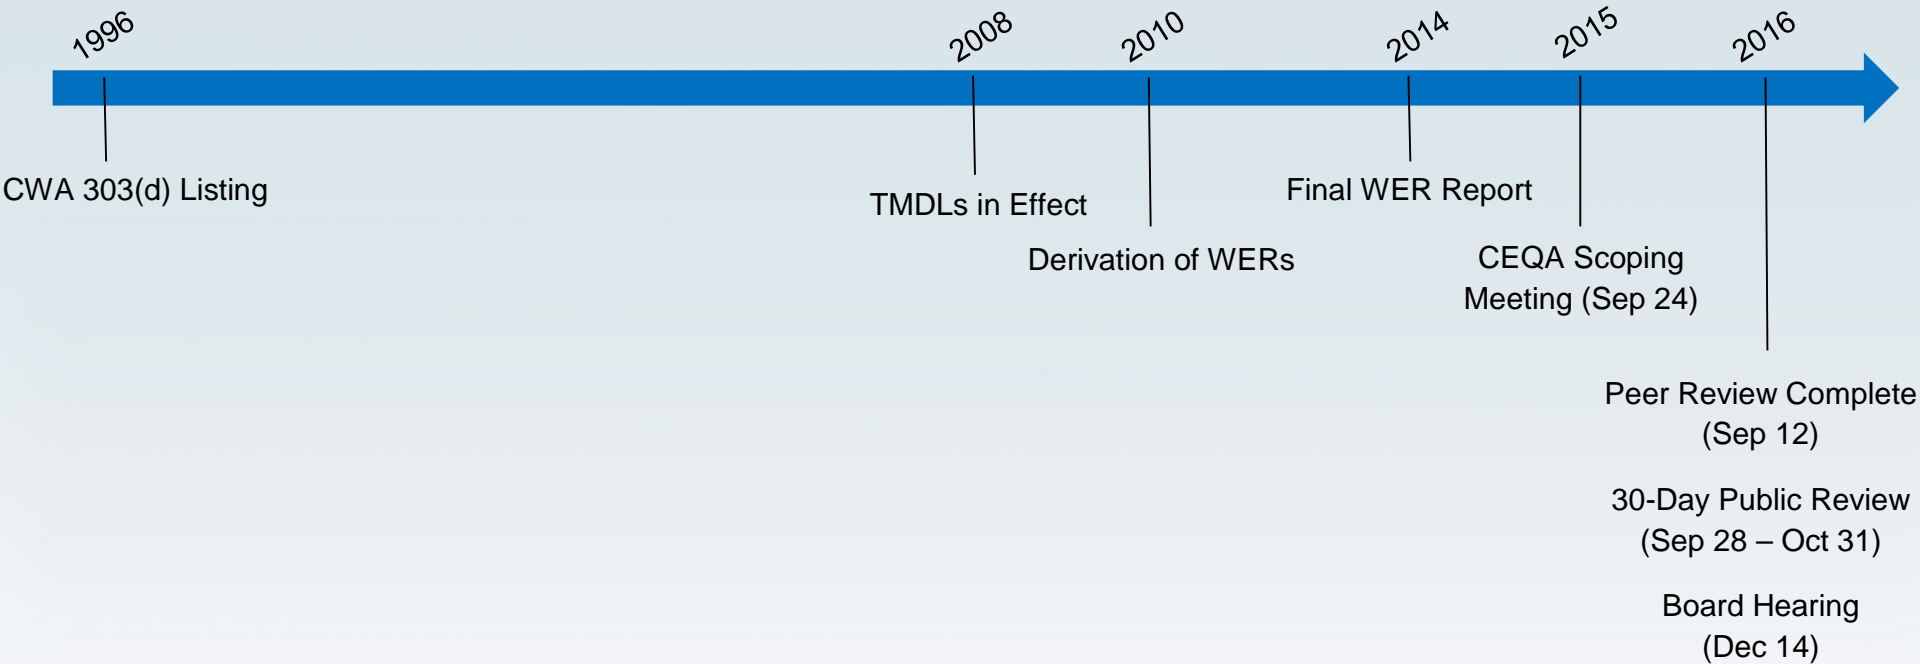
1996
2008
2010
2014
2015
2016

CWA 303(d) Listing

TMDLs in Effect

Derivation of WERs

Final WER Report

CEQA Scoping Meeting (Sep 24)

Peer Review Complete (Sep 12)

30-Day Public Review (Sep 28 – Oct 31)

Board Hearing (Dec 14)